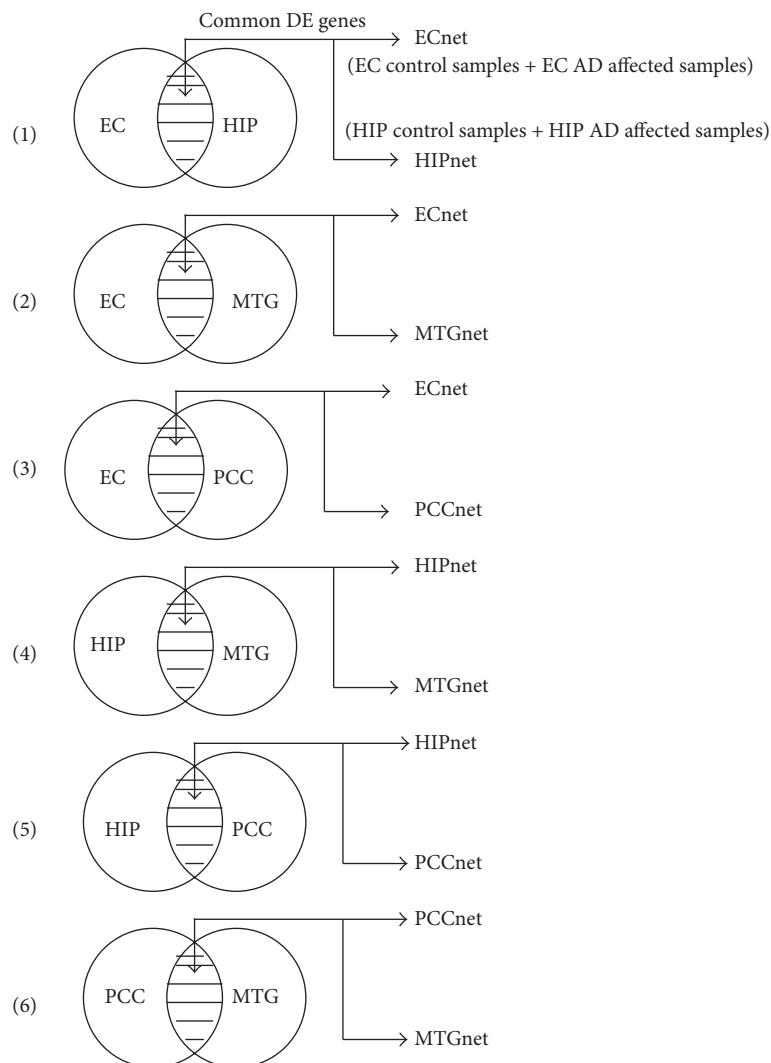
Common DE genes

(1) EC HIP

ECnet
(EC control samples + EC AD affected samples)

(HIP control samples + HIP AD affected samples)
HIPnet

(2) EC MTG

ECnet

MTGnet

(3) EC PCC

ECnet

PCCnet

(4) HIP MTG

HIPnet

MTGnet

(5) HIP PCC

HIPnet

PCCnet

(6) PCC MTG

PCCnet

MTGnet